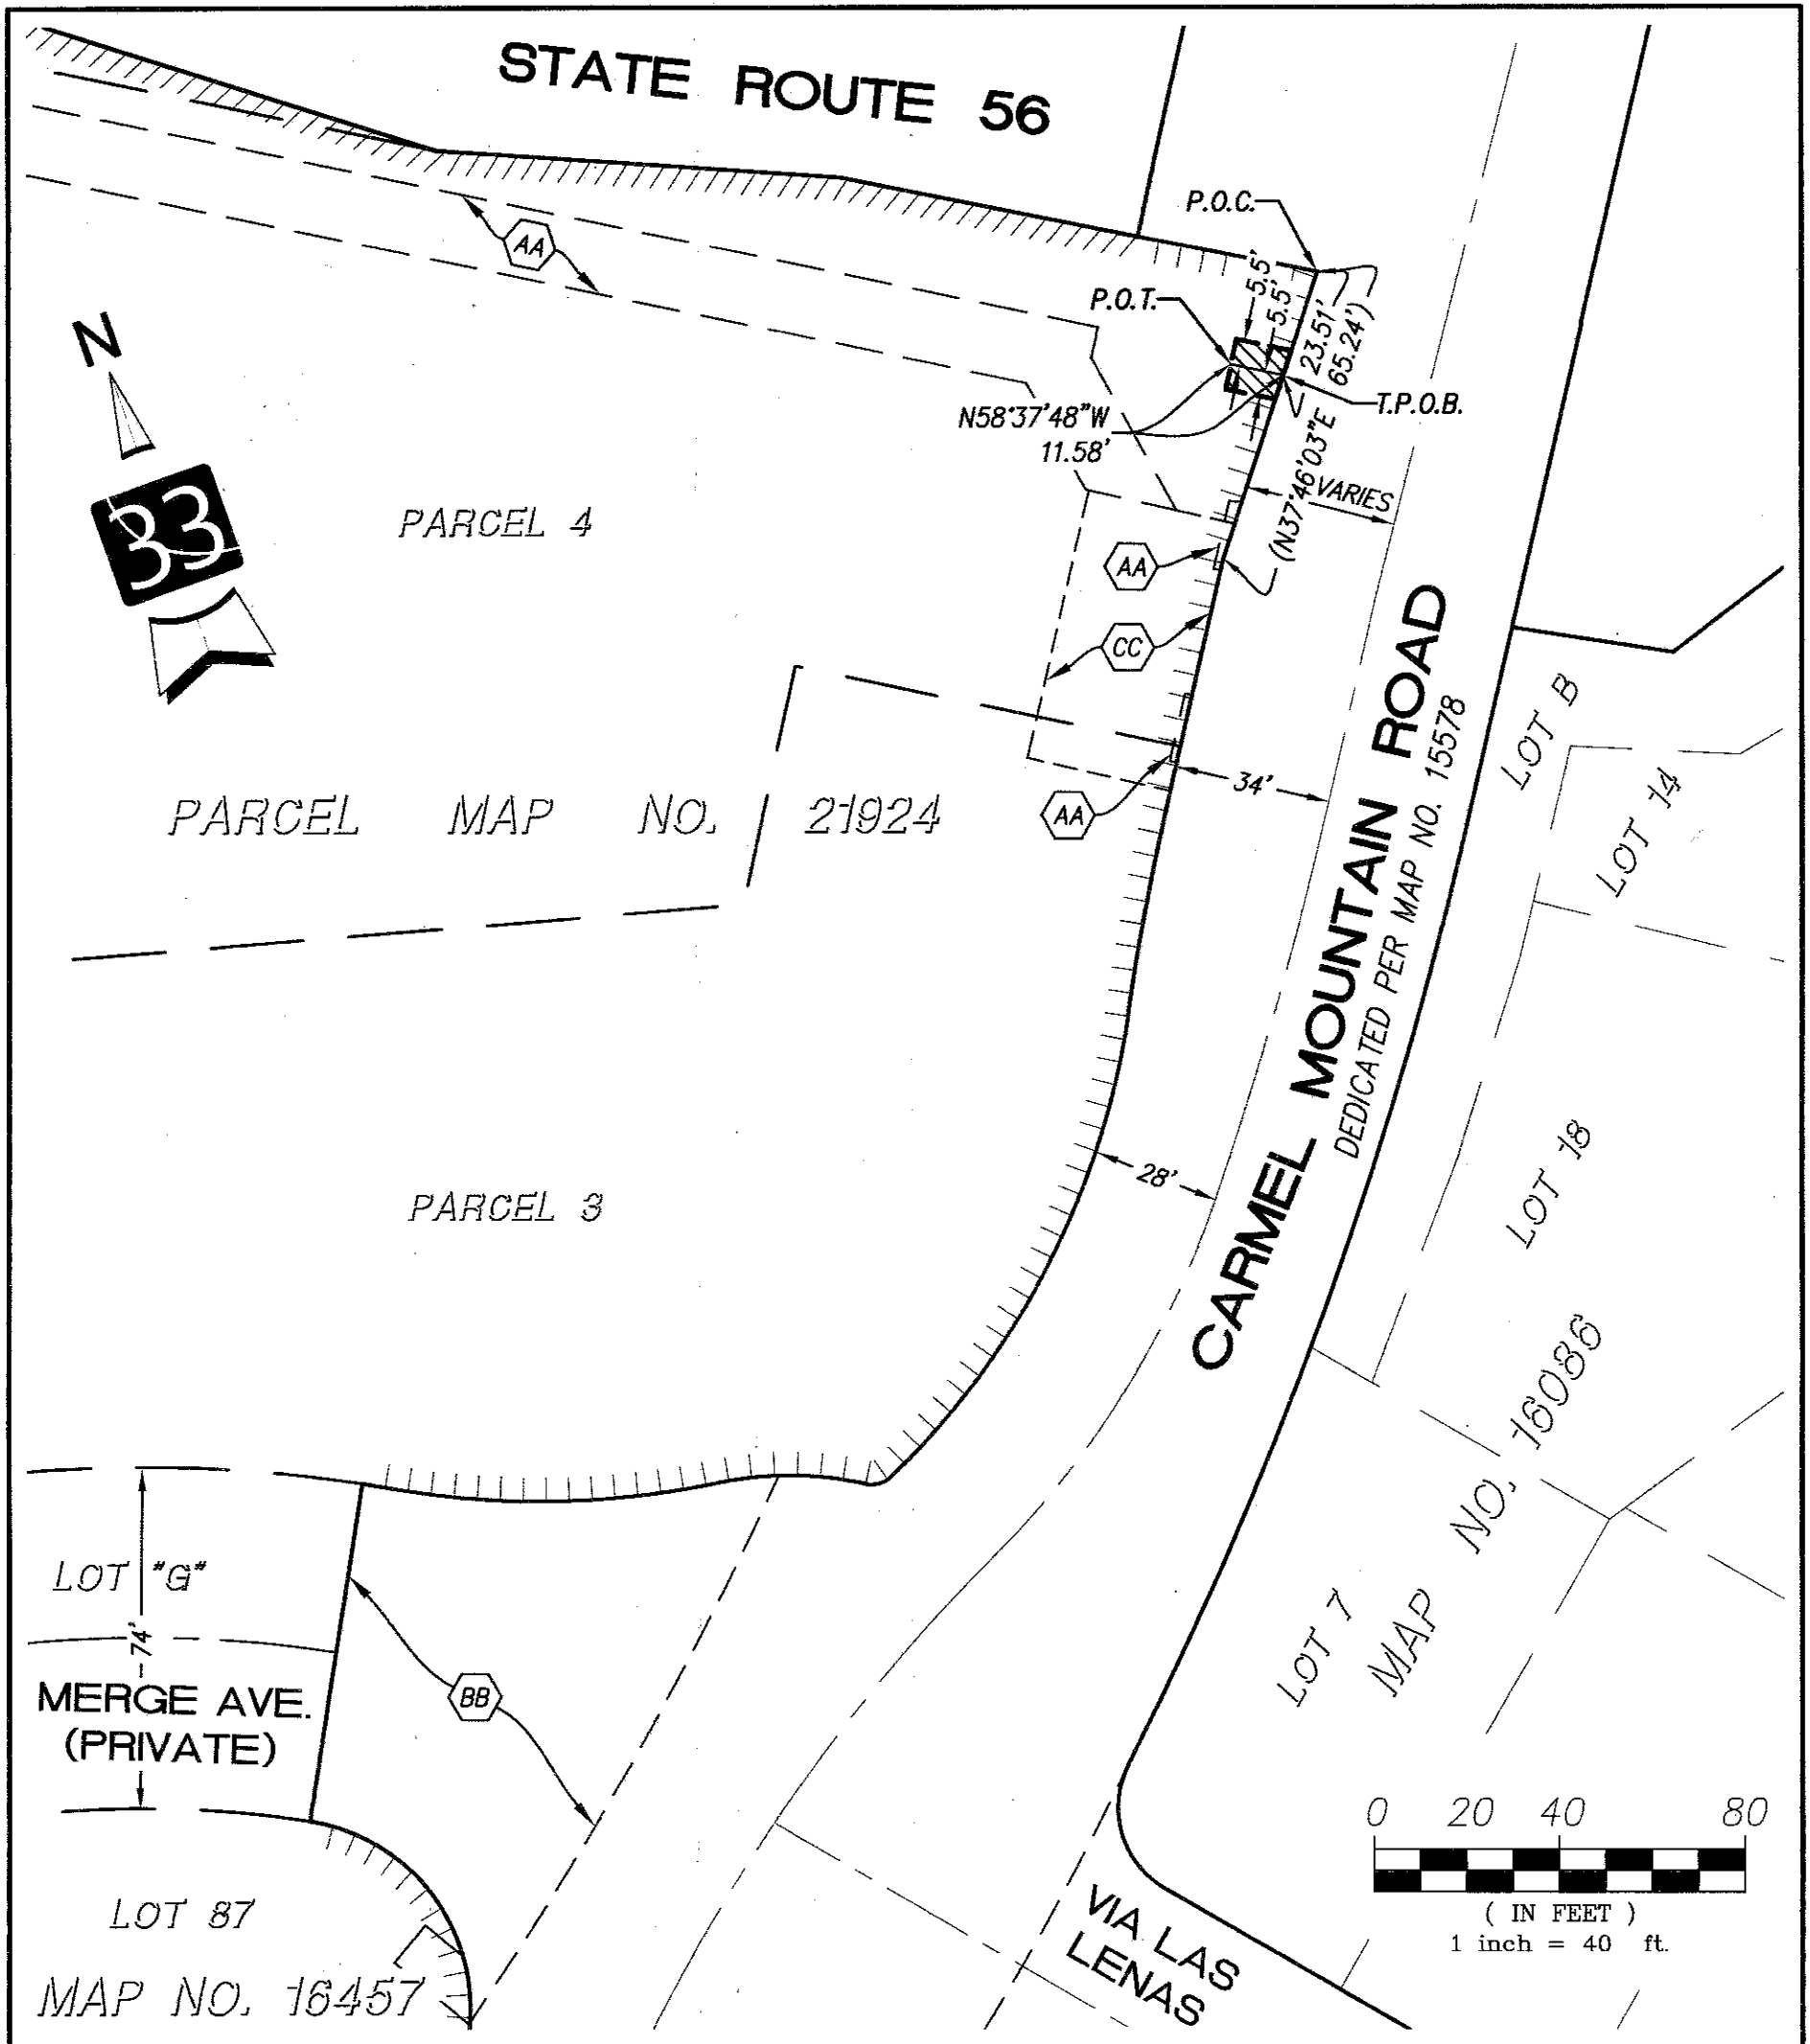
STATE ROUTE 56

AA

P.O.C.

P.O.T.

5.5'
5.5'
23.51'
65.24')

T.P.O.B.

N58°37'48"W
11.58'

(N37°46'03"E

VARIES

N

33

PARCEL 4

AA

CC

PARCEL MAP NO. 21924

AA

34'

CARMEL MOUNTAIN ROAD
DEDICATED PER MAP NO. 15578

LOT B

LOT 14

LOT 18

PARCEL 3

28'

MAP NO. 16086

LOT "G"

74'

MERGE AVE.
(PRIVATE)

BB

LOT 7

MAP

LOT 87

MAP NO. 16457

VIA LAS LENAS

0 20 40 80
( IN FEET )
1 inch = 40 ft.